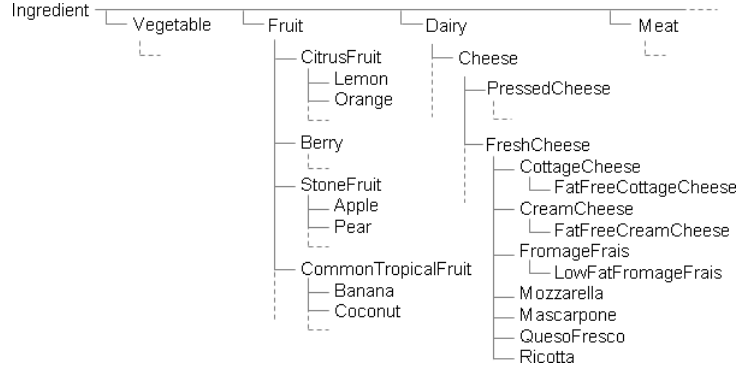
Ingredient
Vegetable
Fruit
CitrusFruit
Lemon
Orange
Berry
StoneFruit
Apple
Pear
CommonTropicalFruit
Banana
Coconut
Dairy
Cheese
PressedCheese
FreshCheese
CottageCheese
FatFreeCottageCheese
CreamCheese
FatFreeCreamCheese
FromageFrais
LowFatFromageFrais
Mozzarella
Mascarpone
QuesoFresco
Ricotta
Meat